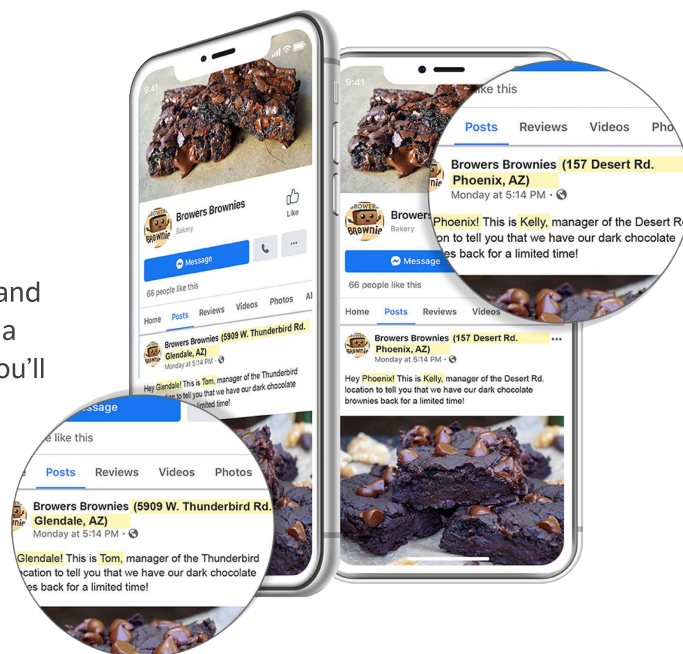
and
a
ou'll

9:41
Browers Brownies
Bakery
Like
Message
66 people like this
Home Posts Reviews Videos Photos Al
Browers Brownies (5909 W. Thunderbird Rd. Glendale, AZ)
Monday at 5:14 PM ·
Hey Glendale! This is Tom, manager of the Thunderbird location to tell you that we have our dark chocolate brownies back for a limited time!

essage
e like this
e Posts Reviews Videos Photos
Browers Brownies (5909 W. Thunderbird Rd. Glendale, AZ)
Monday at 5:14 PM ·
Glendale! This is Tom, manager of the Thunderbird ocation to tell you that we have our dark chocolate es back for a limited time!

9:41
Browers
Bakery
Message
66 people like this
Home Posts Reviews Videos
Browers Brownies (157 Desert Rd. Phoenix, AZ)
Monday at 5:14 PM ·
Hey Phoenix! This is Kelly, manager of the Desert Rd. location to tell you that we have our dark chocolate brownies back for a limited time!

ike this
Posts Reviews Videos Pho
Browers Brownies (157 Desert Rd. Phoenix, AZ)
Monday at 5:14 PM ·
Phoenix! This is Kelly, manager of the Desert R on to tell you that we have our dark chocolate es back for a limited time!